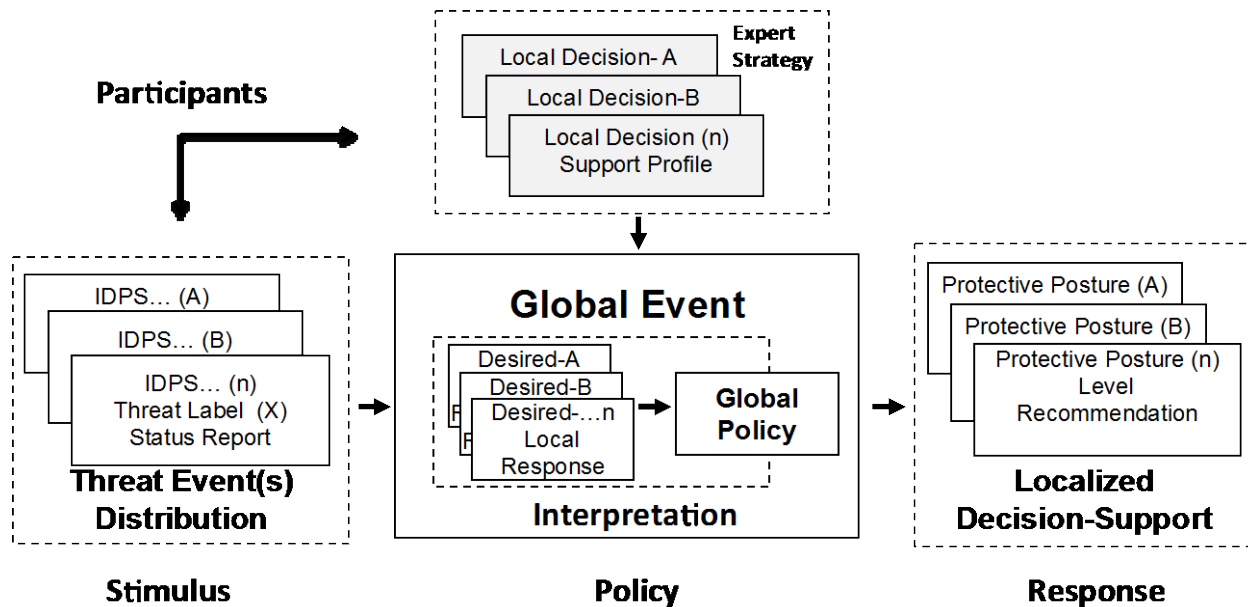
Expert Strategy

Local Decision- A

Local Decision-B

Local Decision (n)
Support Profile

Participants

IDPS… (A)

IDPS… (B)

IDPS… (n)
Threat Label (X)
Status Report

Threat Event(s)
Distribution

Global Event

Desired-A

Desired-B

Desired-…n
Local
Response

Global
Policy

Interpretation

Protective Posture (A)

Protective Posture (B)

Protective Posture (n)
Level
Recommendation

Localized
Decision-Support

Stimulus

Policy

Response